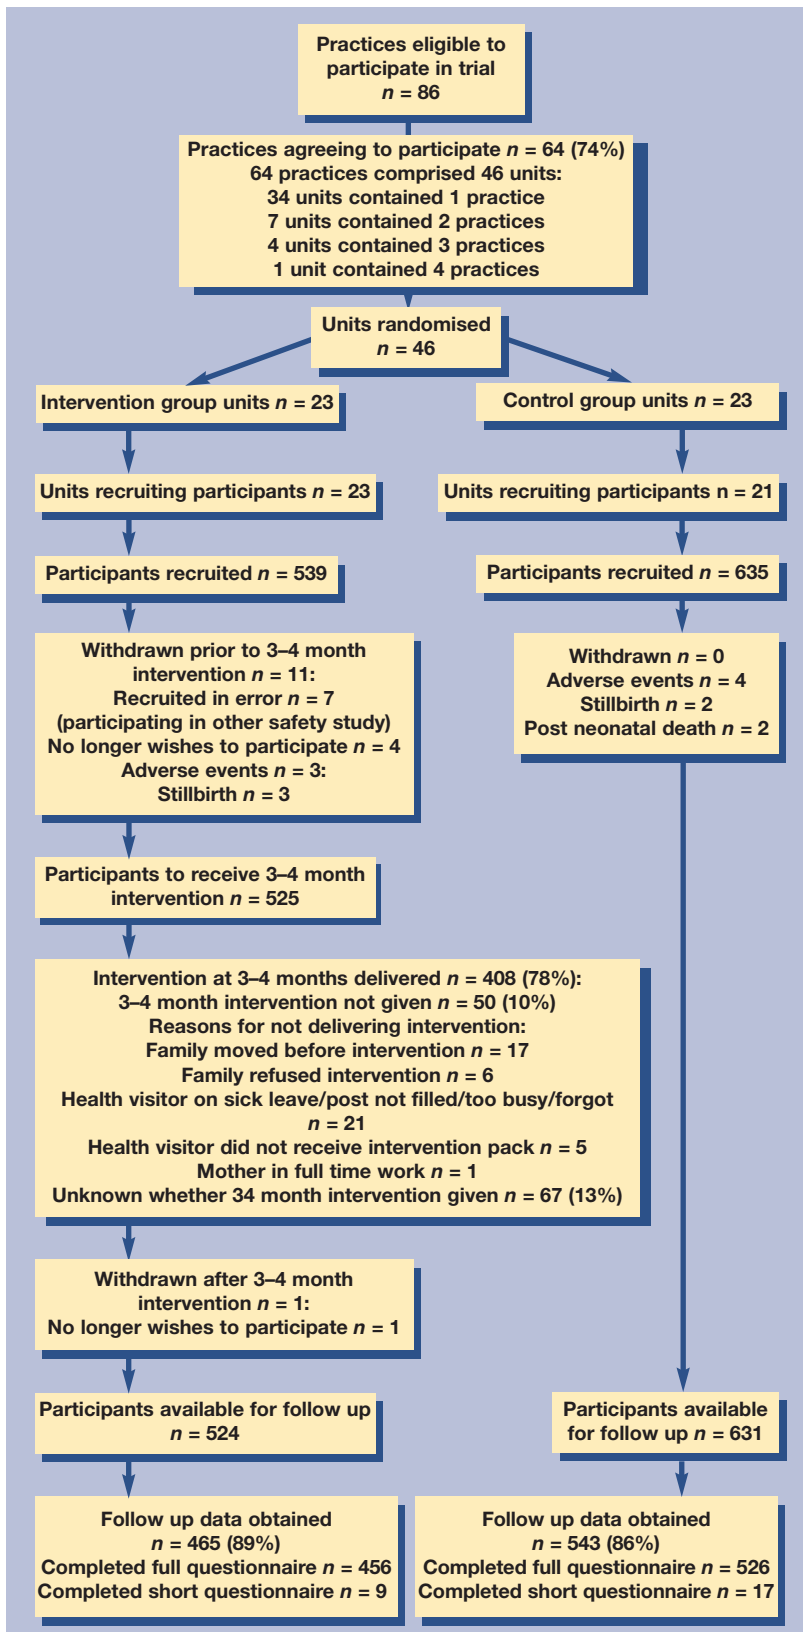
Practices eligible to participate in trial
$n$ = 86

Practices agreeing to participate $n$ = 64 (74%)
64 practices comprised 46 units:
34 units contained 1 practice
7 units contained 2 practices
4 units contained 3 practices
1 unit contained 4 practices

Units randomised
$n$ = 46

Intervention group units $n$ = 23

Units recruiting participants $n$ = 23

Participants recruited $n$ = 539

Withdrawn prior to 3–4 month intervention $n$ = 11:
Recruited in error $n$ = 7
(participating in other safety study)
No longer wishes to participate $n$ = 4
Adverse events $n$ = 3:
Stillbirth $n$ = 3

Participants to receive 3–4 month intervention $n$ = 525

Intervention at 3–4 months delivered $n$ = 408 (78%):
3–4 month intervention not given $n$ = 50 (10%)
Reasons for not delivering intervention:
Family moved before intervention $n$ = 17
Family refused intervention $n$ = 6
Health visitor on sick leave/post not filled/too busy/forgot $n$ = 21
Health visitor did not receive intervention pack $n$ = 5
Mother in full time work $n$ = 1
Unknown whether 34 month intervention given $n$ = 67 (13%)

Withdrawn after 3–4 month intervention $n$ = 1:
No longer wishes to participate $n$ = 1

Participants available for follow up
$n$ = 524

Follow up data obtained
$n$ = 465 (89%)
Completed full questionnaire $n$ = 456
Completed short questionnaire $n$ = 9

Control group units $n$ = 23

Units recruiting participants n = 21

Participants recruited $n$ = 635

Withdrawn $n$ = 0
Adverse events $n$ = 4
Stillbirth $n$ = 2
Post neonatal death $n$ = 2

Participants available for follow up $n$ = 631

Follow up data obtained
$n$ = 543 (86%)
Completed full questionnaire $n$ = 526
Completed short questionnaire $n$ = 17